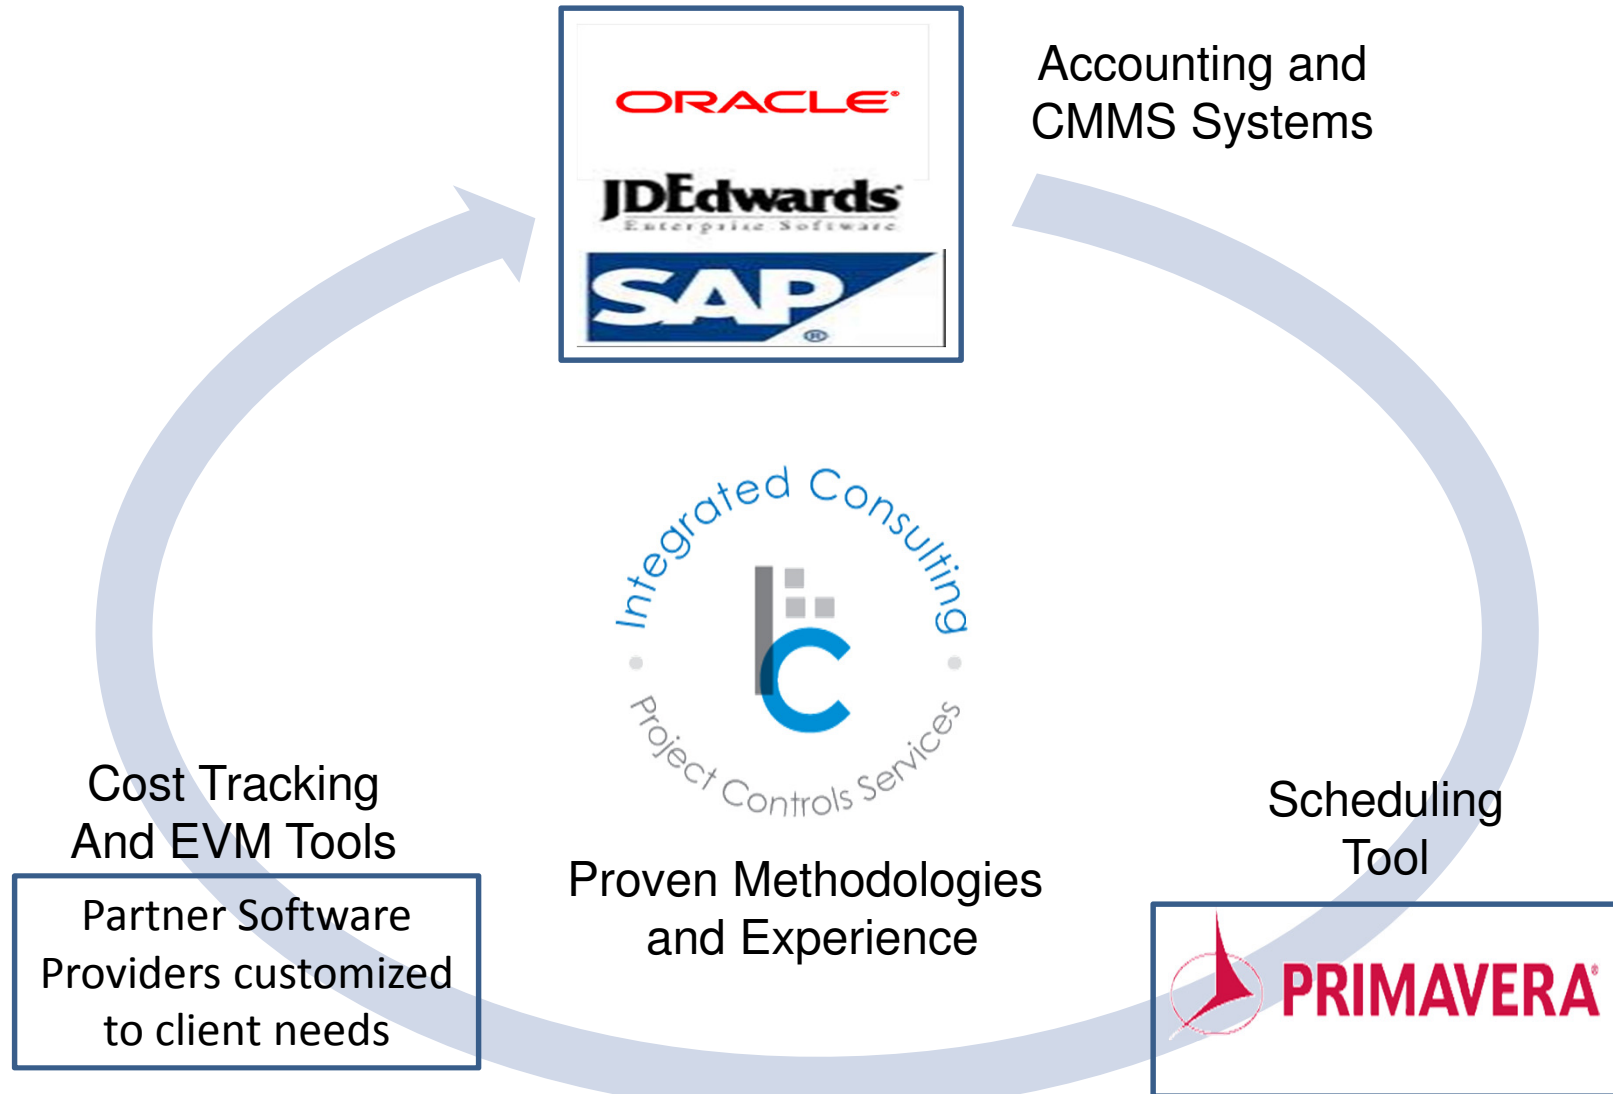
ORACLE

JDEdwards
Enterprise Software

SAP

Accounting and CMMS Systems

Integrated Consulting

IC

Project Controls Services

Cost Tracking And EVM Tools

Partner Software Providers customized to client needs

Proven Methodologies and Experience

Scheduling Tool

PRIMAVERA